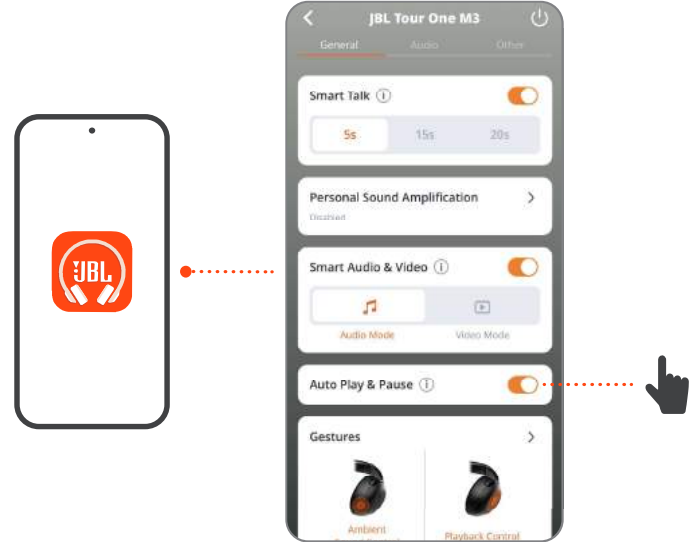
JBL

JBL Tour One M3

General Audio Other

Smart Talk ⓘ

5s 15s 20s

Personal Sound Amplification

Disabled

Smart Audio & Video ⓘ

Audio Mode Video Mode

Auto Play & Pause ⓘ

Gestures

Ambient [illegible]

Playback Control